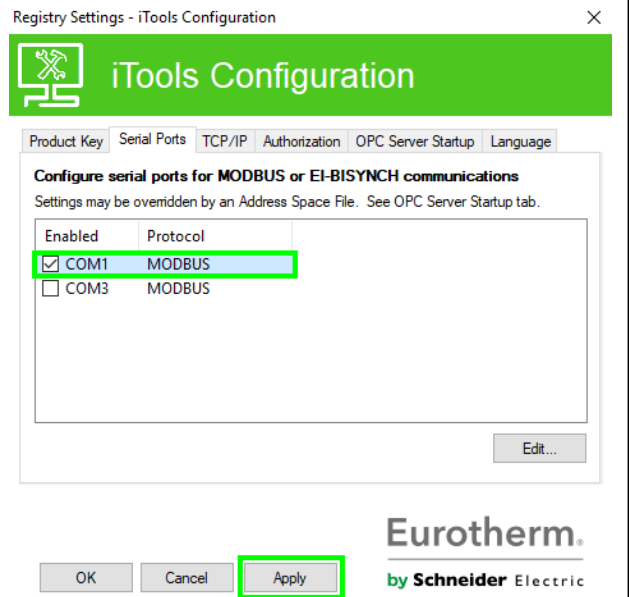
Registry Settings - iTools Configuration

iTools Configuration

Product Key | Serial Ports | TCP/IP | Authorization | OPC Server Startup | Language

**Configure serial ports for MODBUS or EI-BISYNCH communications**

Settings may be overridden by an Address Space File. See OPC Server Startup tab.

| Enabled | Protocol |
|---|---|
| ☑ COM1 | MODBUS |
| ☐ COM3 | MODBUS |

Edit...

Eurotherm.
by Schneider Electric

OK | Cancel | Apply